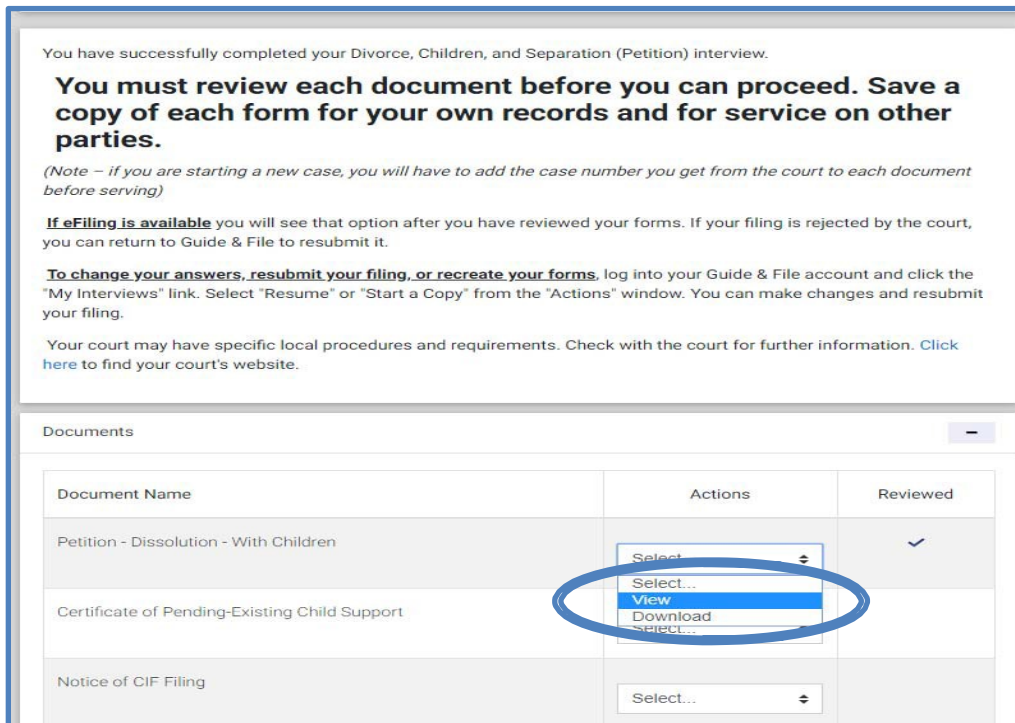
You have successfully completed your Divorce, Children, and Separation (Petition) interview.

**You must review each document before you can proceed. Save a copy of each form for your own records and for service on other parties.**

(Note – if you are starting a new case, you will have to add the case number you get from the court to each document before serving)

If eFiling is available you will see that option after you have reviewed your forms. If your filing is rejected by the court, you can return to Guide & File to resubmit it.

To change your answers, resubmit your filing, or recreate your forms, log into your Guide & File account and click the "My Interviews" link. Select "Resume" or "Start a Copy" from the "Actions" window. You can make changes and resubmit your filing.

Your court may have specific local procedures and requirements. Check with the court for further information. Click here to find your court's website.

Documents –

| Document Name | Actions | Reviewed |
|---|---|---|
| Petition - Dissolution - With Children | Select... | ✓ |
| Certificate of Pending-Existing Child Support | Select... View Download | |
| Notice of CIF Filing | Select... | |